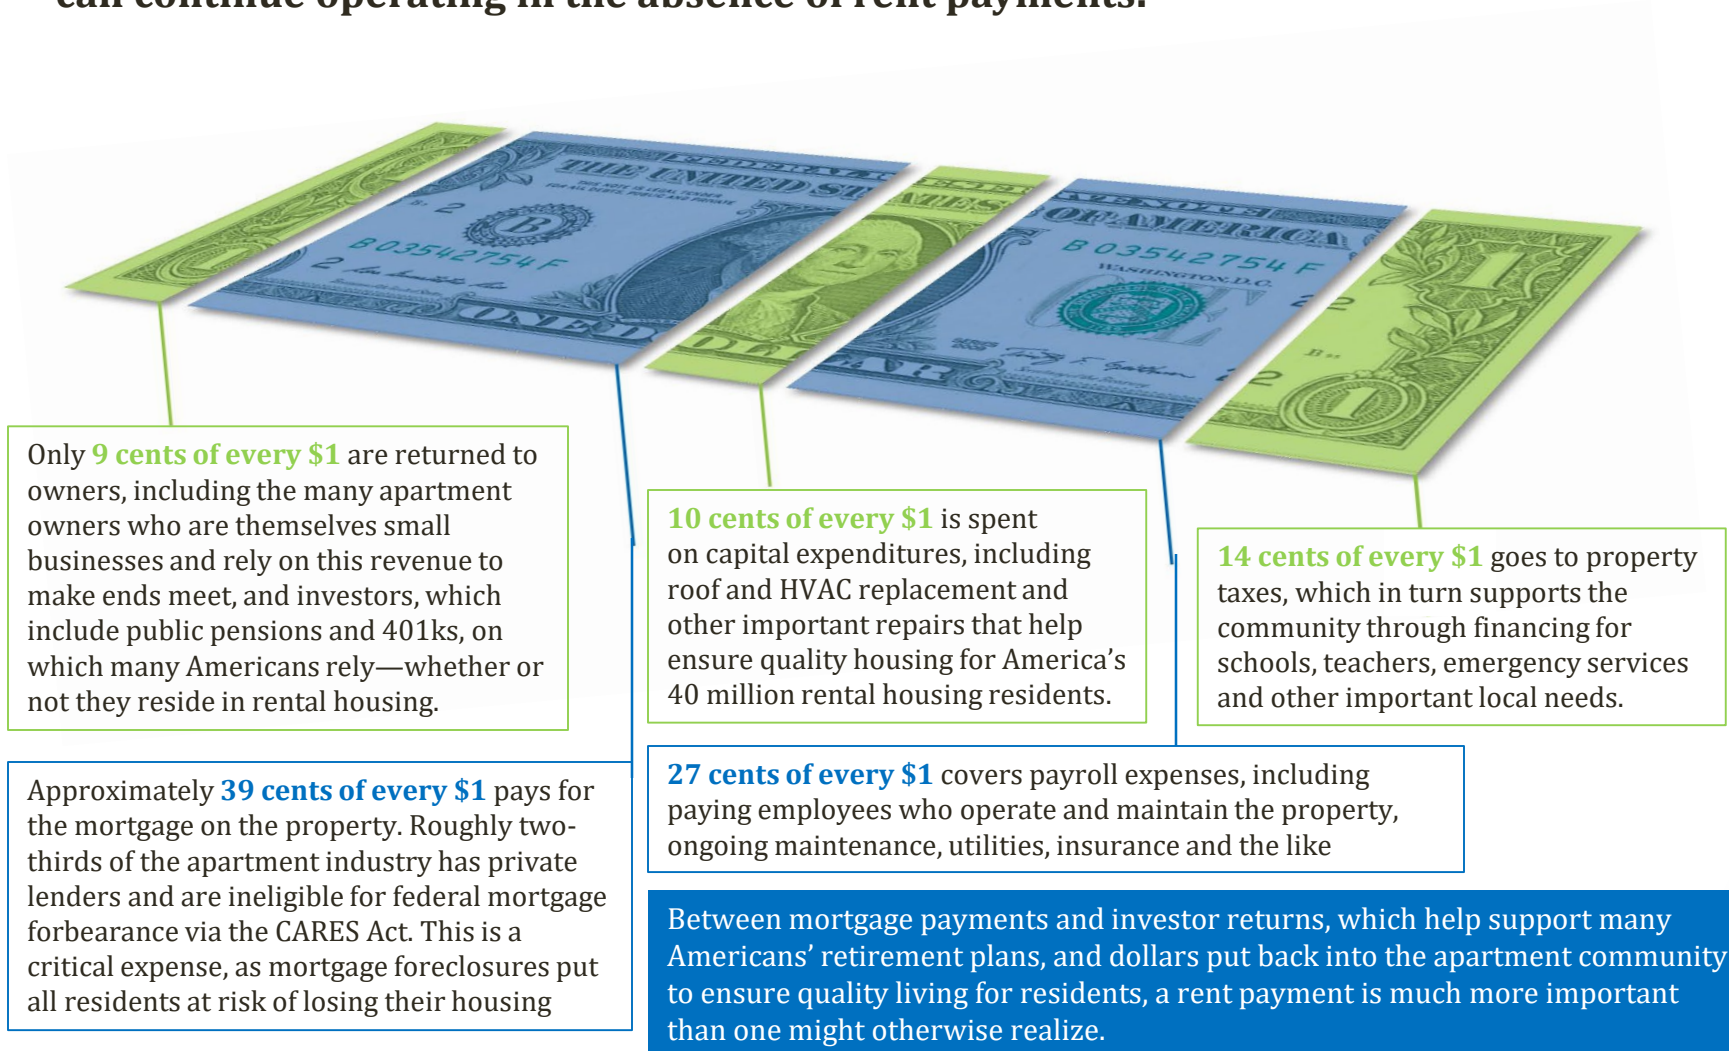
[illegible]

THE UNITED STATES OF AMERICA

FEDERAL RESERVE NOTE

B 03542754 F

B 03542754 F

WASHINGTON, D.C.

ONE DOLLAR

Only 9 cents of every $1 are returned to owners, including the many apartment owners who are themselves small businesses and rely on this revenue to make ends meet, and investors, which include public pensions and 401ks, on which many Americans rely—whether or not they reside in rental housing.

10 cents of every $1 is spent on capital expenditures, including roof and HVAC replacement and other important repairs that help ensure quality housing for America's 40 million rental housing residents.

14 cents of every $1 goes to property taxes, which in turn supports the community through financing for schools, teachers, emergency services and other important local needs.

Approximately 39 cents of every $1 pays for the mortgage on the property. Roughly two-thirds of the apartment industry has private lenders and are ineligible for federal mortgage forbearance via the CARES Act. This is a critical expense, as mortgage foreclosures put all residents at risk of losing their housing

27 cents of every $1 covers payroll expenses, including paying employees who operate and maintain the property, ongoing maintenance, utilities, insurance and the like

Between mortgage payments and investor returns, which help support many Americans' retirement plans, and dollars put back into the apartment community to ensure quality living for residents, a rent payment is much more important than one might otherwise realize.